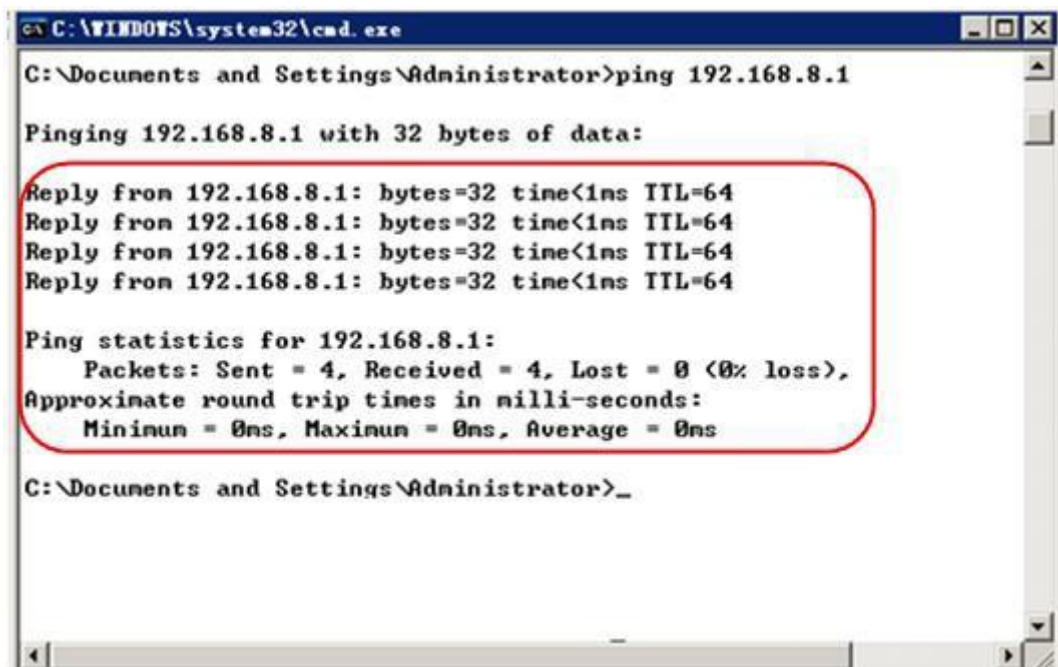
C:\WINDOWS\system32\cmd.exe

C:\Documents and Settings\Administrator>ping 192.168.8.1

Pinging 192.168.8.1 with 32 bytes of data:

Reply from 192.168.8.1: bytes=32 time<1ms TTL=64
Reply from 192.168.8.1: bytes=32 time<1ms TTL=64
Reply from 192.168.8.1: bytes=32 time<1ms TTL=64
Reply from 192.168.8.1: bytes=32 time<1ms TTL=64

Ping statistics for 192.168.8.1:
Packets: Sent = 4, Received = 4, Lost = 0 (0% loss),
Approximate round trip times in milli-seconds:
Minimum = 0ms, Maximum = 0ms, Average = 0ms

C:\Documents and Settings\Administrator>_